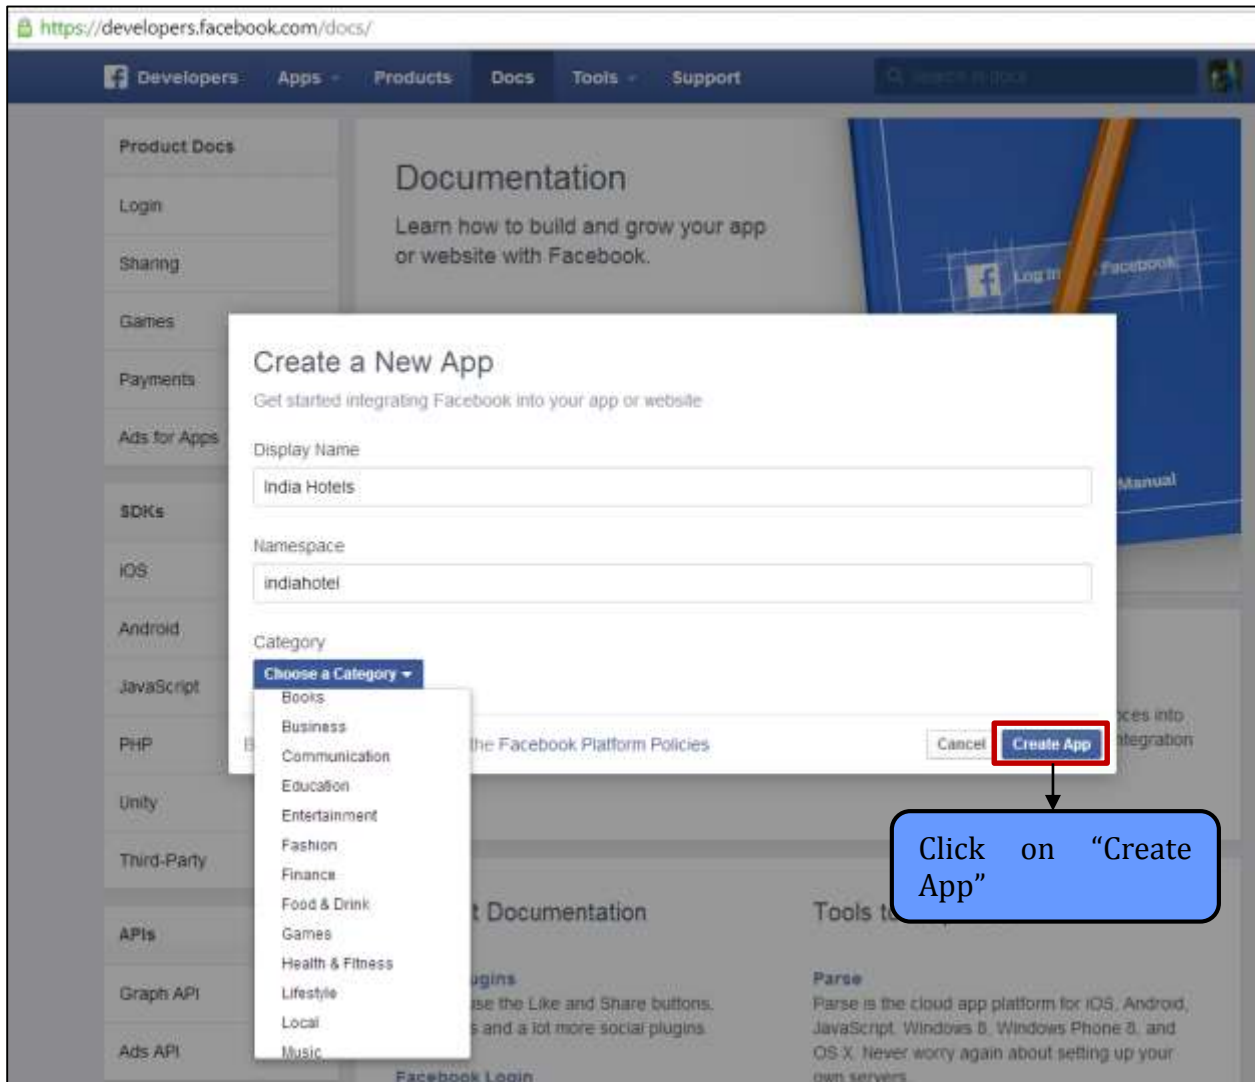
https://developers.facebook.com/docs/

Developers Apps Products Docs Tools Support

Product Docs
Login
Sharing
Games
Payments
Ads for Apps
SDKs
iOS
Android
JavaScript
PHP
Unity
Third-Party
APIs
Graph API
Ads API

Documentation
Learn how to build and grow your app or website with Facebook.

Log in Facebook

Manual

Create a New App
Get started integrating Facebook into your app or website

Display Name
India Hotels

Namespace
indiahotel

Category
Choose a Category
Books
Business
Communication
Education
Entertainment
Fashion
Finance
Food & Drink
Games
Health & Fitness
Lifestyle
Local
Music

the Facebook Platform Policies

Cancel Create App

Click on "Create App"

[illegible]ces into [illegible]tegration

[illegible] Documentation
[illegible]gins
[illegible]se the Like and Share buttons, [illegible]s and a lot more social plugins
Facebook Login

Tools t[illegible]
Parse
Parse is the cloud app platform for iOS, Android, JavaScript, Windows 8, Windows Phone 8, and OS X. Never worry again about setting up your own servers.